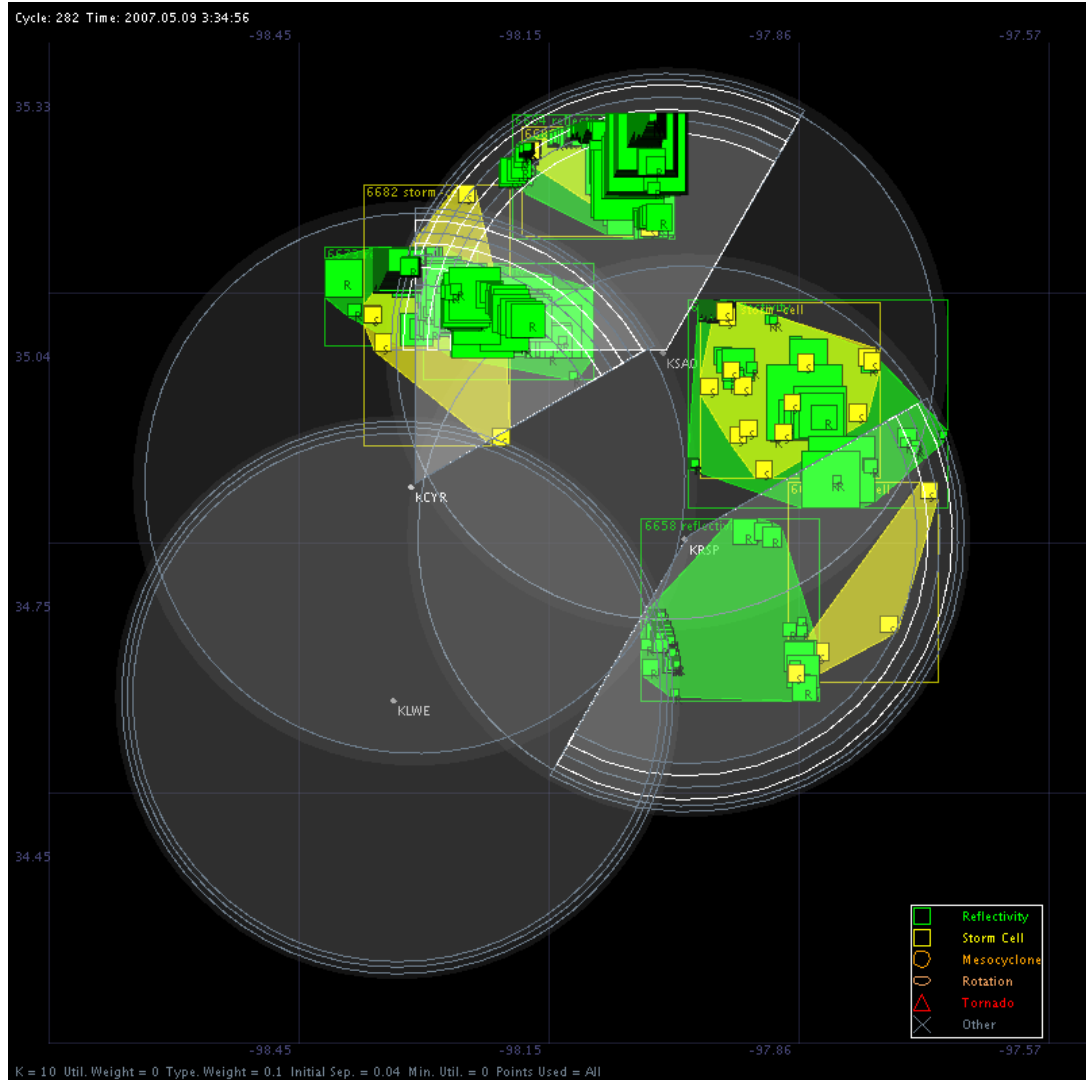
Cycle: 282 Time: 2007.05.09 3:34:56

-98.45 -98.15 -97.86 -97.57

35.33

35.04

34.75

34.45

6682 storm

6658 reflectivity

KSAO

KCYR

KRSP

KLWE

-98.45 -98.15 -97.86 -97.57

Reflectivity
Storm Cell
Mesocyclone
Rotation
Tornado
Other

K = 10 Util. Weight = 0 Type. Weight = 0.1 Initial Sep. = 0.04 Min. Util. = 0 Points Used = All